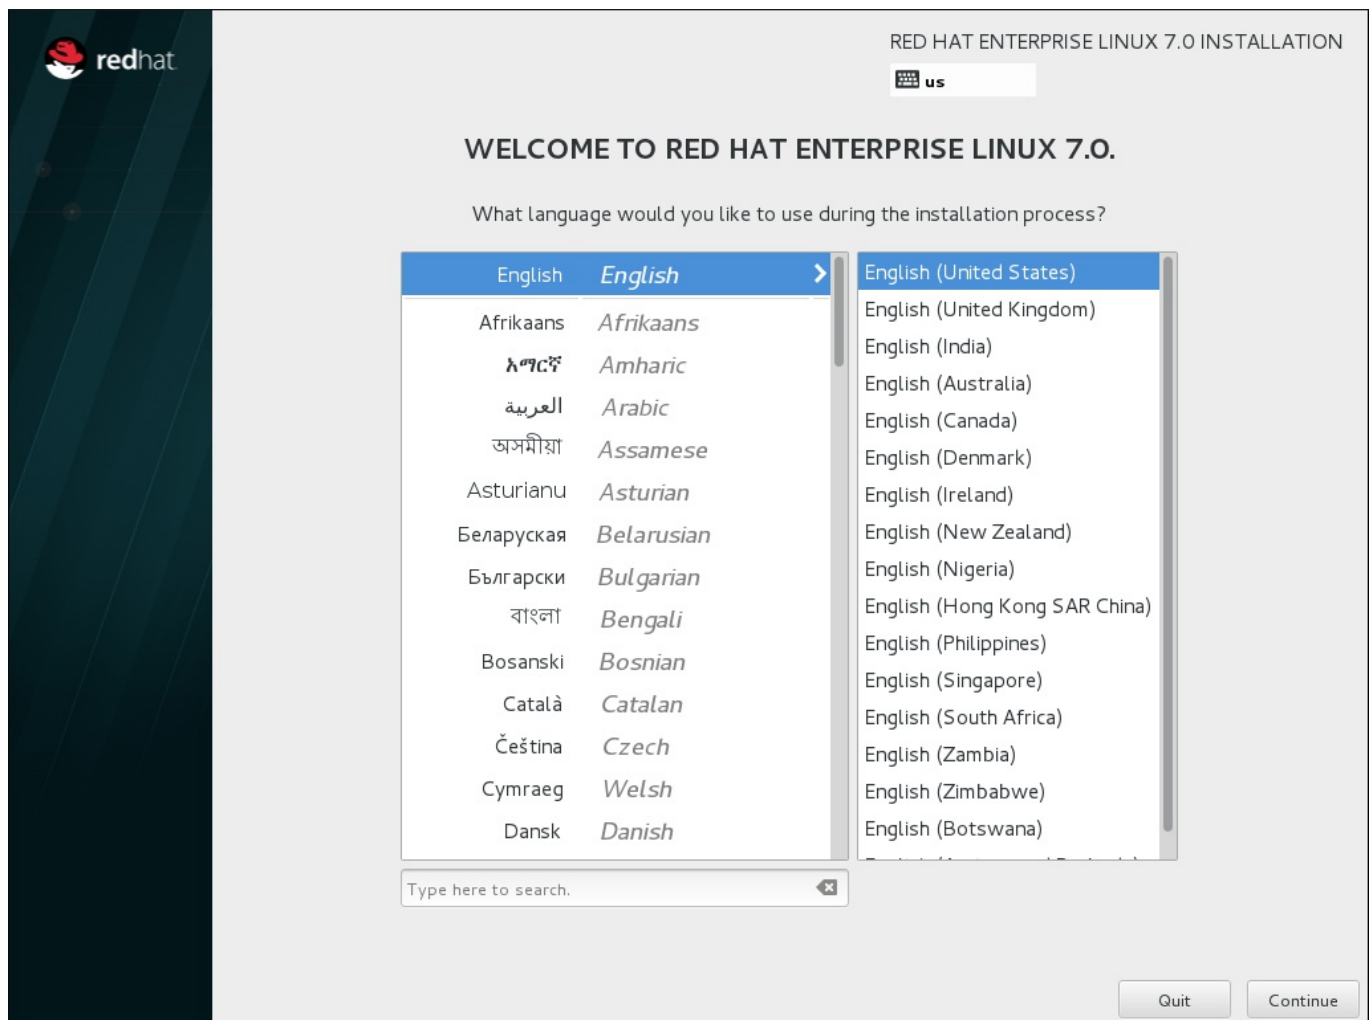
redhat

RED HAT ENTERPRISE LINUX 7.0 INSTALLATION

us

WELCOME TO RED HAT ENTERPRISE LINUX 7.0.

What language would you like to use during the installation process?

| | |
|---|---|
| English | English |
| Afrikaans | Afrikaans |
| አማርኛ | Amharic |
| العربية | Arabic |
| অসমীয়া | Assamese |
| Asturianu | Asturian |
| Беларуская | Belarusian |
| Български | Bulgarian |
| বাংলা | Bengali |
| Bosanski | Bosnian |
| Català | Catalan |
| Čeština | Czech |
| Cymraeg | Welsh |
| Dansk | Danish |

English (United States)
English (United Kingdom)
English (India)
English (Australia)
English (Canada)
English (Denmark)
English (Ireland)
English (New Zealand)
English (Nigeria)
English (Hong Kong SAR China)
English (Philippines)
English (Singapore)
English (South Africa)
English (Zambia)
English (Zimbabwe)
English (Botswana)
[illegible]

Type here to search.

Quit

Continue